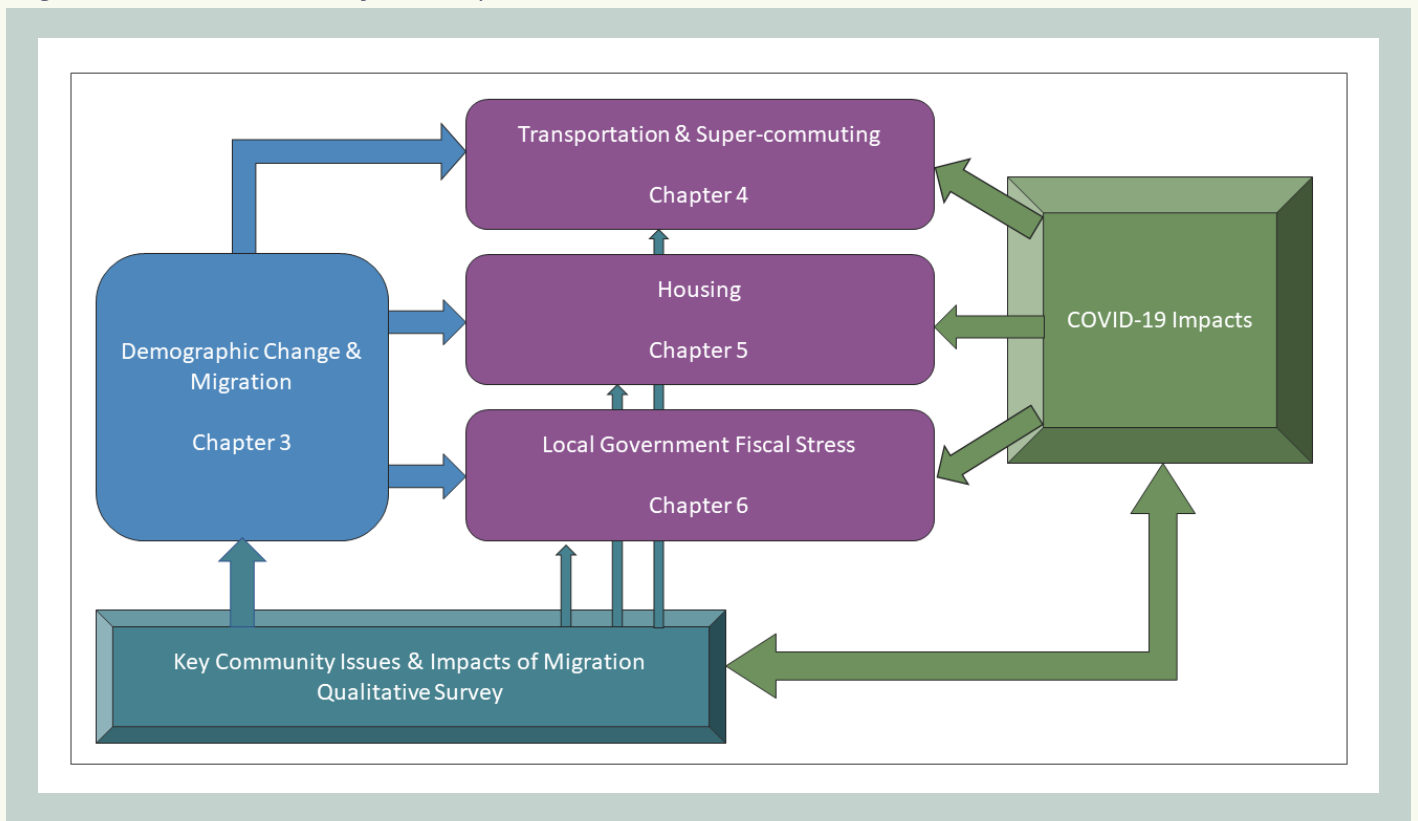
Transportation & Super-commuting

Chapter 4

Housing

Chapter 5

Local Government Fiscal Stress

Chapter 6

Demographic Change & Migration

Chapter 3

COVID-19 Impacts

Key Community Issues & Impacts of Migration Qualitative Survey